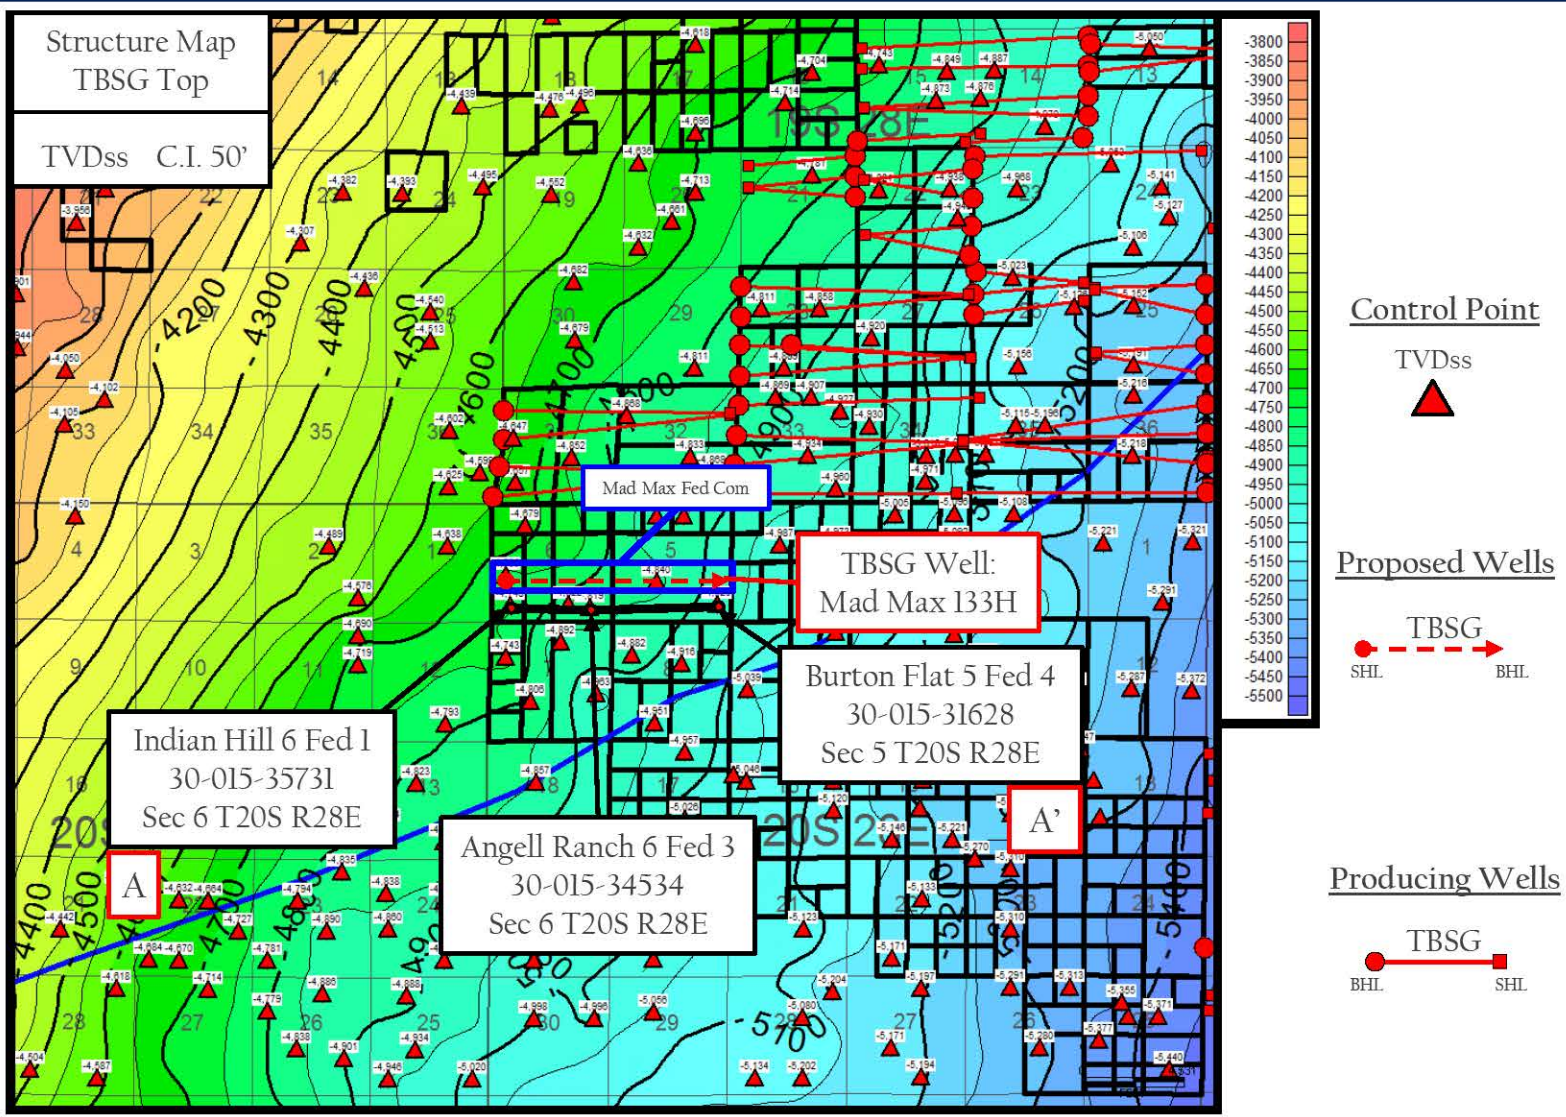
Structure Map
TBSG Top

TVDss C.I. 50'

-3800
-3850
-3900
-3950
-4000
-4050
-4100
-4150
-4200
-4250
-4300
-4350
-4400
-4450
-4500
-4550
-4600
-4650
-4700
-4750
-4800
-4850
-4900
-4950
-5000
-5050
-5100
-5150
-5200
-5250
-5300
-5350
-5400
-5450
-5500

Control Point
TVDss

Proposed Wells
TBSG
SHL BHL

Producing Wells
TBSG
BHL SHL

19S 28E

-4200
-4300
-4400
-4500
-4600
-4700
-4800
-4900
-5200

Mad Max Fed Com

TBSG Well:
Mad Max 133H

Burton Flat 5 Fed 4
30-015-31628
Sec 5 T20S R28E

Indian Hill 6 Fed 1
30-015-35731
Sec 6 T20S R28E

Angell Ranch 6 Fed 3
30-015-34534
Sec 6 T20S R28E

20S 28E

A

A'

-4400
-4500
-4700
-4800
-5200
-5400
-5700